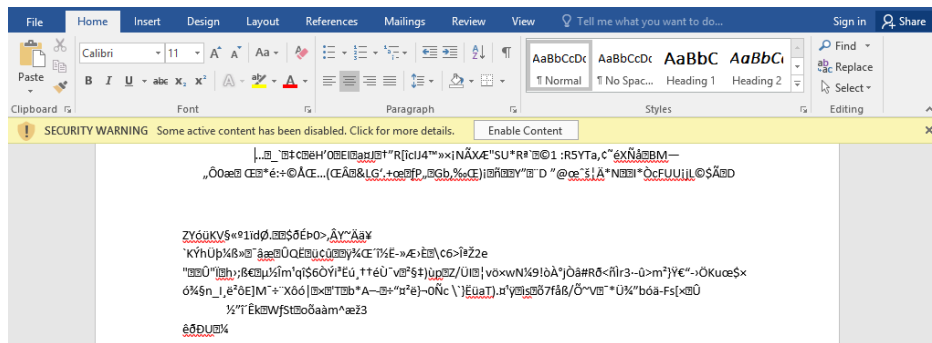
File Home Insert Design Layout References Mailings Review View Tell me what you want to do... Sign in Share

Paste Calibri 11 A A Aa B I U abc x₂ x² A A

Clipboard Font Paragraph Styles Editing

AaBbCcDc ¶ Normal AaBbCcDc ¶ No Spac... AaBbC Heading 1 AaBbC Heading 2

Find Replace Select

SECURITY WARNING Some active content has been disabled. Click for more details. Enable Content

|..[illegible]‡c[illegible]ëH'0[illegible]El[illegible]a¤J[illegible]†"R[îclJ4™»×¡NÃXÆ"SU*R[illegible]©1 :R5YTa,¢˜éXÑå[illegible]BM—
„Ô0æ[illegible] Œ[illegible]*é:÷©ÂŒ...(CÉÂ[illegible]&LG‹.+œ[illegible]fP„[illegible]Gb,‰Œ)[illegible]Y"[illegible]D "@œ¯š¦Ä*N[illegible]*ÒcFUU¡jL©$Ã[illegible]D

ZYóüKV$«º1ïdØ.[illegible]$ðÉÞ0>,ÂY~Ää¥
`KÝhÜþ¼ß»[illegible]ˆâæ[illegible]ÛQÉ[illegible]üCü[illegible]¾Œ'í½È-»Æ›È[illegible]\¢6>î²Ž2e
"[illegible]Ü"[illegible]h›;ß€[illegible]µ½Îmˆqî$6ÒYî³Eú„††éÜˆv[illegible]°$‡)ùp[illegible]Z/ÚI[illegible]¦vö×wN¼9!òÀ°jÒä#Rð<ñÌr3--û>m²}¥€"-›ÖKuœ$×
ó¾§n_I,ë²ôE]M¯÷¨Xôó|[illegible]×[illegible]'T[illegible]b*A~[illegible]÷"¤²é}¬0Ñc \`}ÉûaT).¤ˆý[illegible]s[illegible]ö7fåß/Õ˜V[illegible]ˆ*Ü¾"bóä-Fs[×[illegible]Û
½"î`Êk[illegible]WfSt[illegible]oõaàm^æž3
êðÐU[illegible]¼